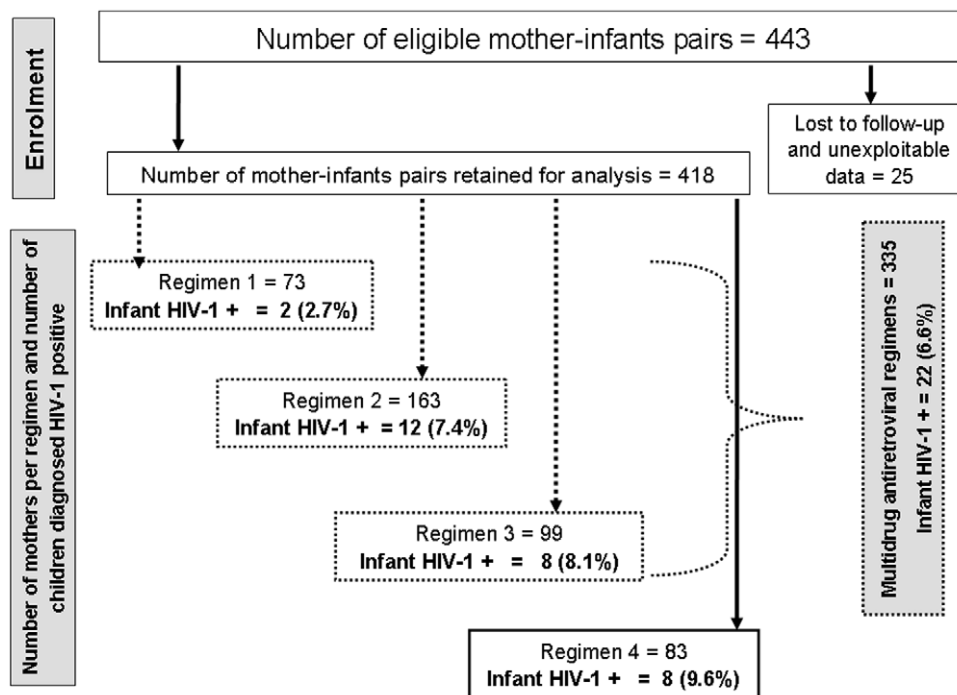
Enrolment

Number of eligible mother-infants pairs = 443

Lost to follow-up and unexploitable data = 25

Number of mother-infants pairs retained for analysis = 418

Number of mothers per regimen and number of children diagnosed HIV-1 positive

Regimen 1 = 73
Infant HIV-1 + = 2 (2.7%)

Regimen 2 = 163
Infant HIV-1 + = 12 (7.4%)

Regimen 3 = 99
Infant HIV-1 + = 8 (8.1%)

Regimen 4 = 83
Infant HIV-1 + = 8 (9.6%)

Multidrug antiretroviral regimens = 335
Infant HIV-1 + = 22 (6.6%)